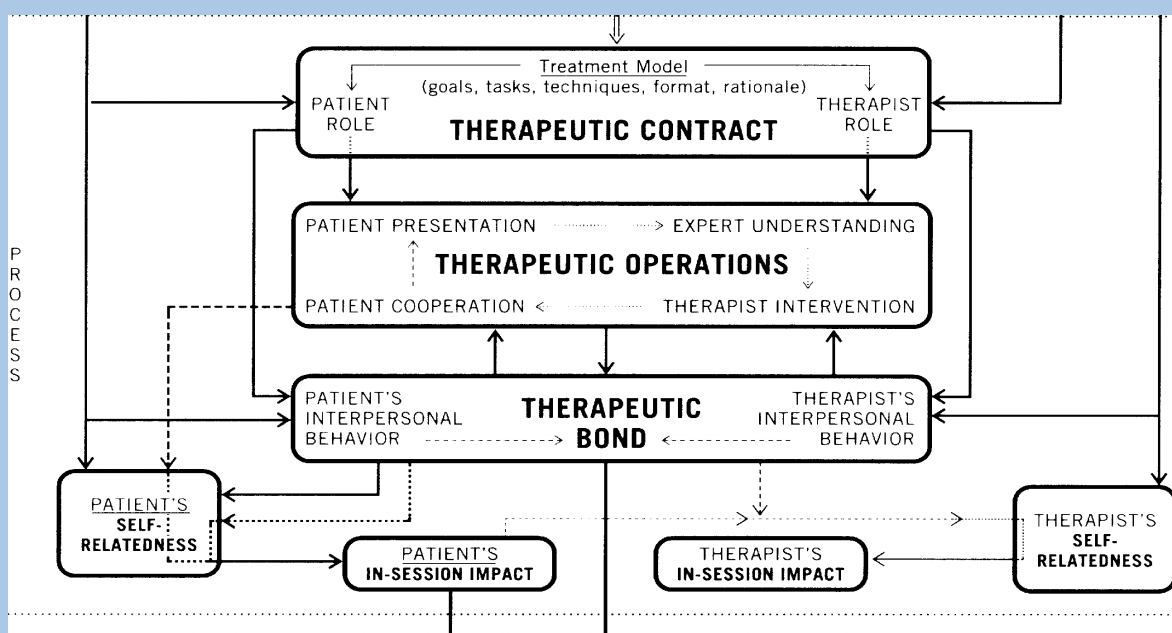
Treatment Model
(goals, tasks, techniques, format, rationale)

PATIENT ROLE

THERAPEUTIC CONTRACT

THERAPIST ROLE

PATIENT PRESENTATION → EXPERT UNDERSTANDING

THERAPEUTIC OPERATIONS

PATIENT COOPERATION ← THERAPIST INTERVENTION

P R O C E S S

PATIENT'S INTERPERSONAL BEHAVIOR

THERAPEUTIC BOND

THERAPIST'S INTERPERSONAL BEHAVIOR

PATIENT'S SELF-RELATEDNESS

PATIENT'S IN-SESSION IMPACT

THERAPIST'S IN-SESSION IMPACT

THERAPIST'S SELF-RELATEDNESS